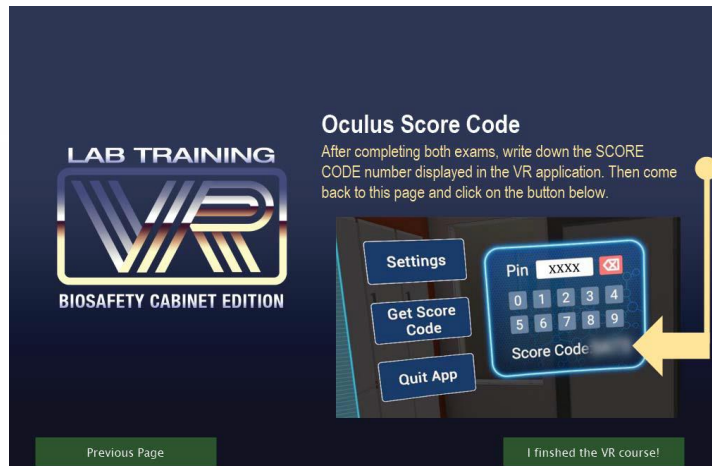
LAB TRAINING
VR
BIOSAFETY CABINET EDITION

Oculus Score Code
After completing both exams, write down the SCORE CODE number displayed in the VR application. Then come back to this page and click on the button below.

Settings
Get Score Code
Quit App

Pin XXXX
0 1 2 3 4
5 6 7 8 9
Score Code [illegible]

Previous Page
I finshed the VR course!